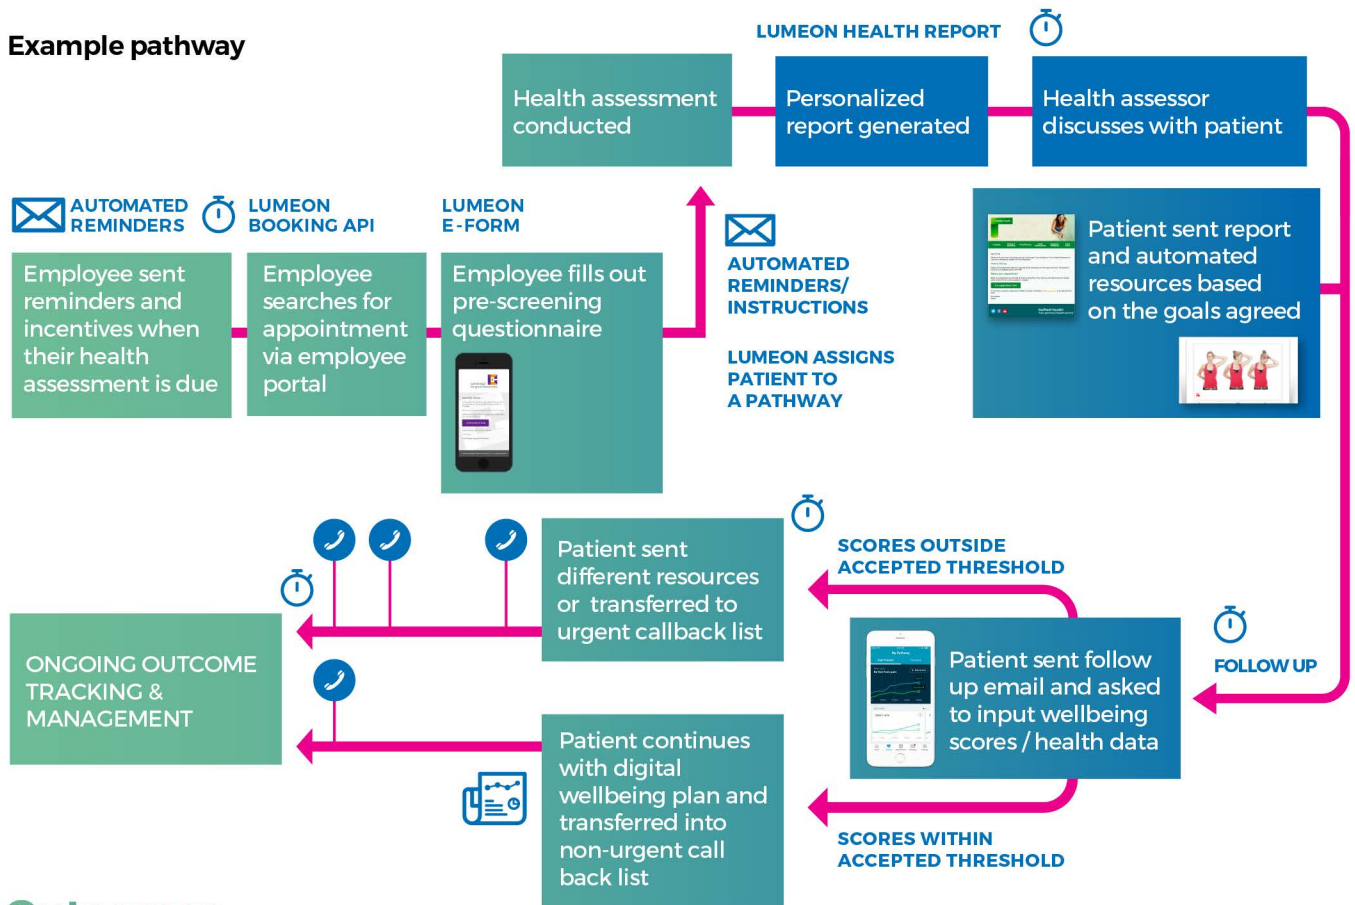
Example pathway

LUMEON HEALTH REPORT

Health assessment conducted

Personalized report generated

Health assessor discusses with patient

AUTOMATED REMINDERS

LUMEON BOOKING API

LUMEON E-FORM

Employee sent reminders and incentives when their health assessment is due

Employee searches for appointment via employee portal

Employee fills out pre-screening questionnaire

AUTOMATED REMINDERS/ INSTRUCTIONS

LUMEON ASSIGNS PATIENT TO A PATHWAY

Patient sent report and automated resources based on the goals agreed

Patient sent different resources or transferred to urgent callback list

SCORES OUTSIDE ACCEPTED THRESHOLD

ONGOING OUTCOME TRACKING & MANAGEMENT

Patient sent follow up email and asked to input wellbeing scores / health data

FOLLOW UP

Patient continues with digital wellbeing plan and transferred into non-urgent call back list

SCORES WITHIN ACCEPTED THRESHOLD